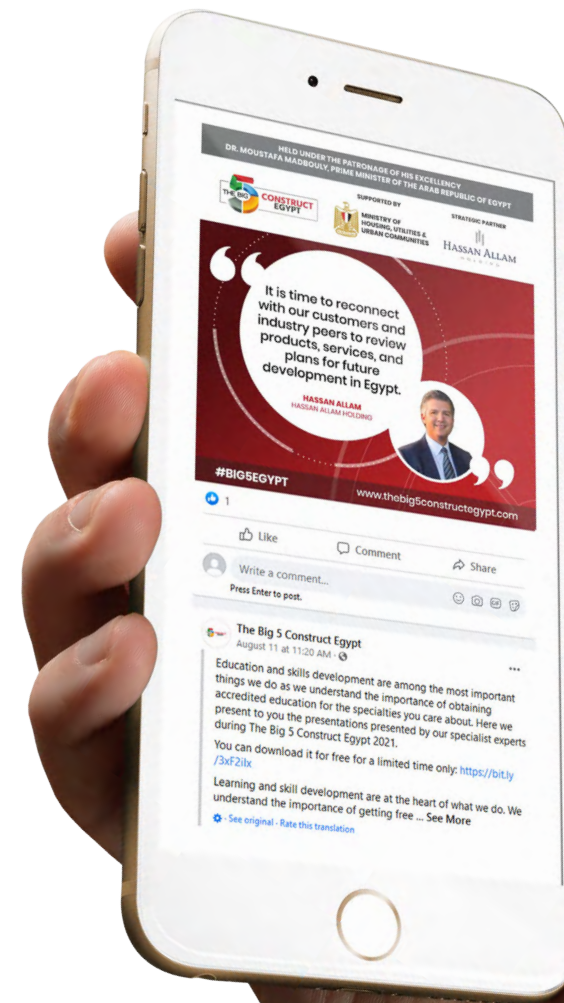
HELD UNDER THE PATRONAGE OF HIS EXCELLENCY
DR. MOUSTAFA MADBOULY, PRIME MINISTER OF THE ARAB REPUBLIC OF EGYPT

THE BIG 5 CONSTRUCT EGYPT

SUPPORTED BY
MINISTRY OF HOUSING, UTILITIES & URBAN COMMUNITIES

STRATEGIC PARTNER
HASSAN ALLAM HOLDING

It is time to reconnect with our customers and industry peers to review products, services, and plans for future development in Egypt.

HASSAN ALLAM
HASSAN ALLAM HOLDING

#BIG5EGYPT

www.thebig5constructegypt.com

1

Like

Comment

Share

Write a comment...

Press Enter to post.

The Big 5 Construct Egypt
August 11 at 11:20 AM ·

...

Education and skills development are among the most important things we do as we understand the importance of obtaining accredited education for the specialties you care about. Here we present to you the presentations presented by our specialist experts during The Big 5 Construct Egypt 2021.

You can download it for free for a limited time only: https://bit.ly/3xF2ilx

Learning and skill development are at the heart of what we do. We understand the importance of getting free ... See More

See original · Rate this translation